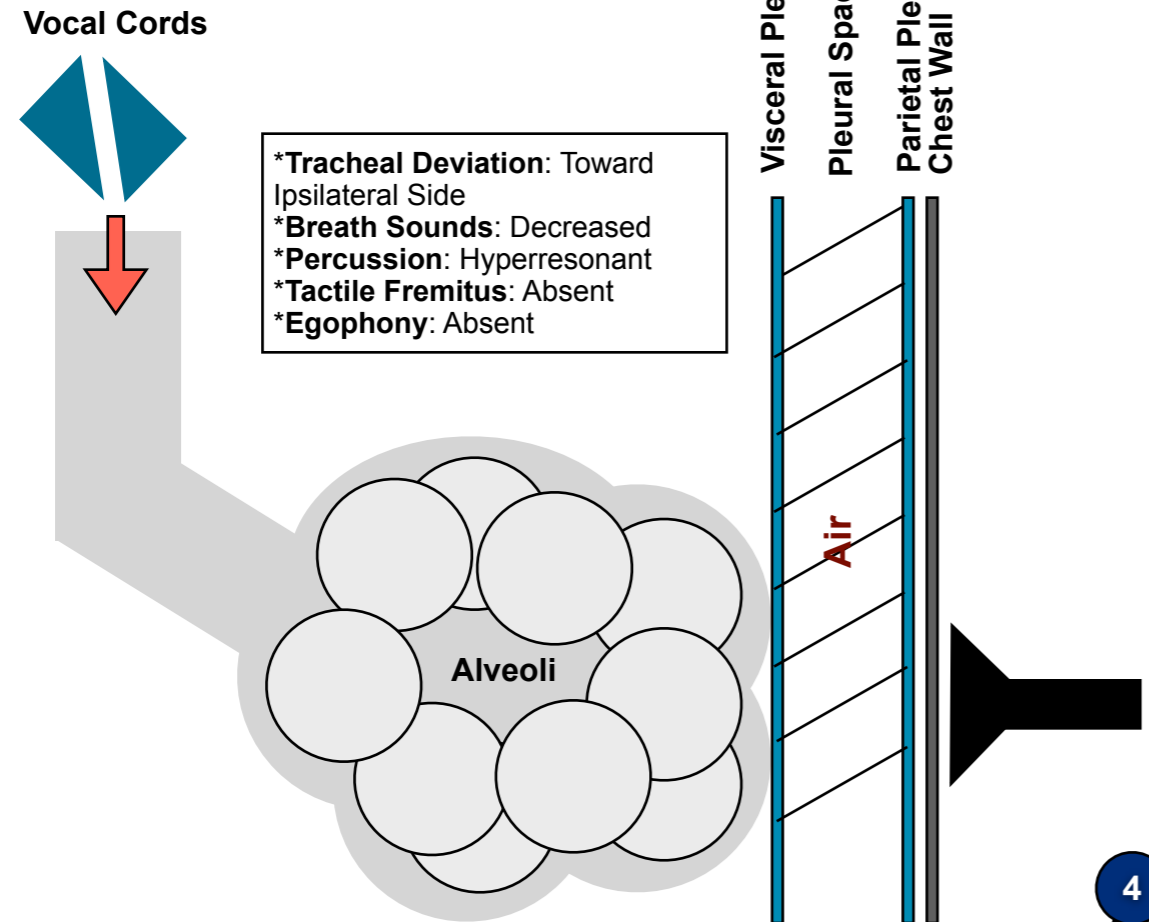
Vocal Cords

*Tracheal Deviation: Toward Ipsilateral Side
*Breath Sounds: Decreased
*Percussion: Hyperresonant
*Tactile Fremitus: Absent
*Egophony: Absent

Visceral Ple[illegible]

Pleural Spa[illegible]

Parietal Ple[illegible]

Chest Wall

Air

Alveoli

4